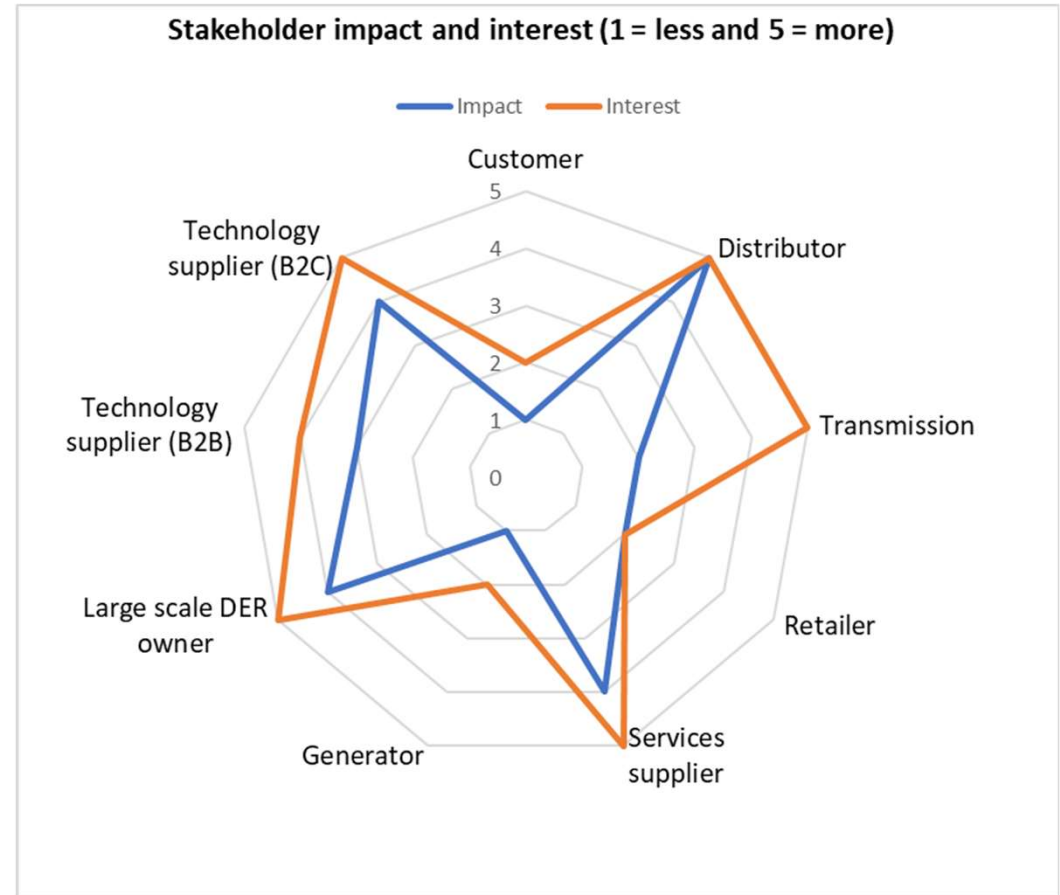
Stakeholder impact and interest (1 = less and 5 = more)

Impact Interest

Customer

5

4

3

2

1

0

Distributor

Transmission

Retailer

Services supplier

Generator

Large scale DER owner

Technology supplier (B2B)

Technology supplier (B2C)